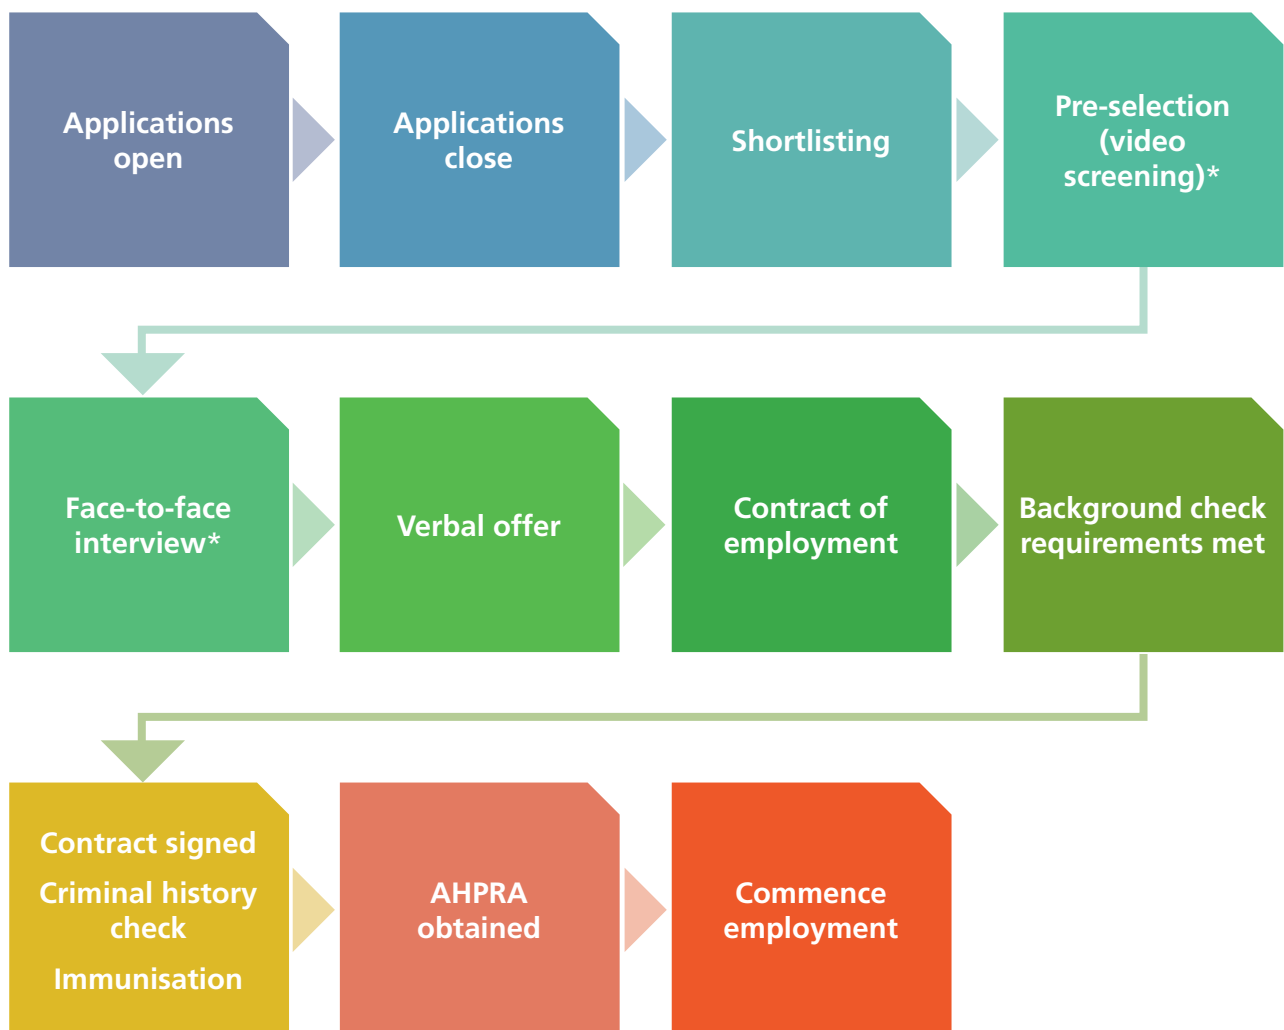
Applications open

Applications close

Shortlisting

Pre-selection (video screening)*

Face-to-face interview*

Verbal offer

Contract of employment

Background check requirements met

Contract signed

Criminal history check

Immunisation

AHPRA obtained

Commence employment